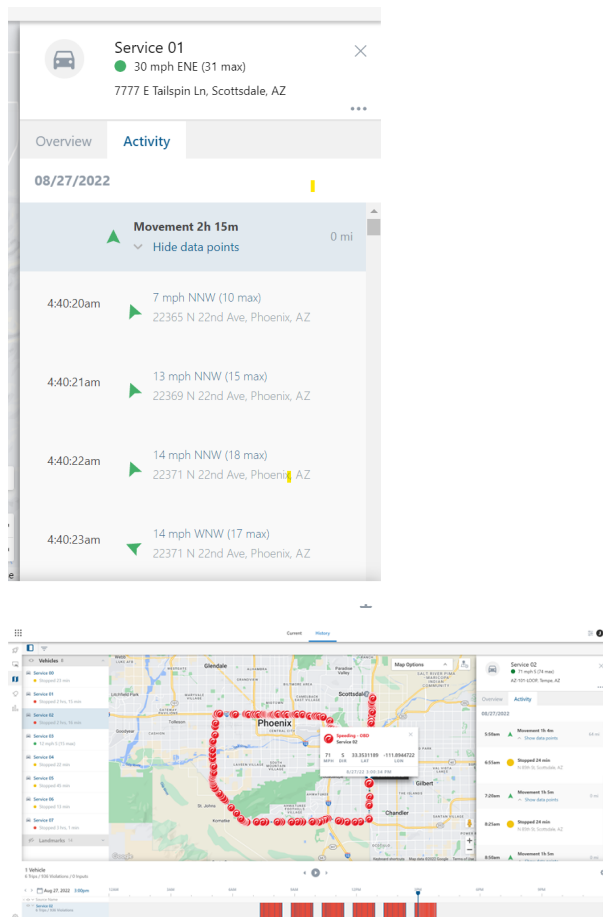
Service 01
30 mph ENE (31 max)
7777 E Tailspin Ln, Scottsdale, AZ

Overview
Activity

08/27/2022

Movement 2h 15m
Hide data points
0 mi

4:40:20am
7 mph NNW (10 max)
22365 N 22nd Ave, Phoenix, AZ

4:40:21am
13 mph NNW (15 max)
22369 N 22nd Ave, Phoenix, AZ

4:40:22am
14 mph NNW (18 max)
22371 N 22nd Ave, Phoenix, AZ

4:40:23am
14 mph WNW (17 max)
22371 N 22nd Ave, Phoenix, AZ

Current History

Vehicles
Service 00
Service 01
Service 02
Service 03
Service 04
Service 05
Service 06
Service 07
Landmarks

Map Options

Glendale
Scottsdale
Phoenix
Gilbert
Chandler

Speeding - OBD
Service 02
71 MPH
S DIR
33.3531189 LAT
-111.8944722 LON

Service 02
71 mph S (74 max)
AZ-101 LOOP, Tempe, AZ

Overview
Activity

08/27/2022

5:50am
Movement 1h 4m
Show data points

6:51am
Stopped 24 min

7:20am
Movement 1h 5m
Show data points

8:25am
Stopped 24 min

Movement 1h 5m

1 Vehicle
Aug 27, 2022
Google